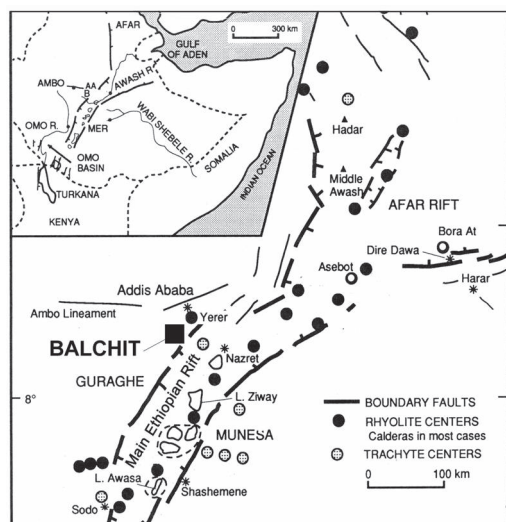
AFAR
GULF OF ADEN
0 300 km
AMBO
AA
B
AWASH R.
MER
WABI SHEBELE R.
OMO R.
OMO BASIN
SOMALIA
INDIAN OCEAN
TURKANA
KENYA
Hadar
Middle Awash
AFAR RIFT
Bora At
Dire Dawa
Asebot
Harar
Addis Ababa
Ambo Lineament
Yerer
BALCHIT
Nazret
GURAGHE
8°
Main Ethiopian Rift
L. Ziway
MUNESA
L. Awasa
Shashemene
Sodo
BOUNDARY FAULTS
RHYOLITE CENTERS
Calderas in most cases
TRACHYTE CENTERS
0 100 km